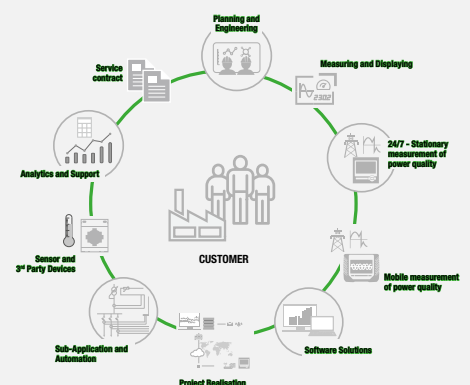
Planning and Engineering

Measuring and Displaying

24/7 - Stationary measurement of power quality

Mobile measurement of power quality

Software Solutions

Project Realisation

Sub-Application and Automation

Sensor and 3rd Party Devices

Analytics and Support

Service contract

CUSTOMER